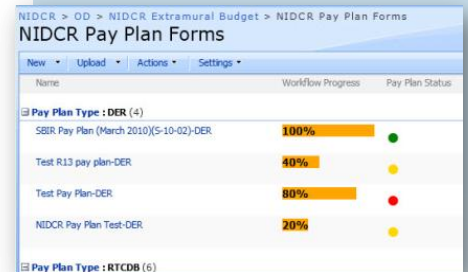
NIDCR > OD > NIDCR Extramural Budget > NIDCR Pay Plan Forms
NIDCR Pay Plan Forms

New • Upload • Actions • Settings •

| Name | Workflow Progress | Pay Plan Status |
|---|---|---|
| Pay Plan Type : DER (4) | | |
| SBIR Pay Plan (March 2010)(S-10-02)-DER | 100% | |
| Test R13 pay plan-DER | 40% | |
| Test Pay Plan-DER | 80% | |
| NIDCR Pay Plan Test-DER | 20% | |
| Pay Plan Type : RTCDB (6) | | |